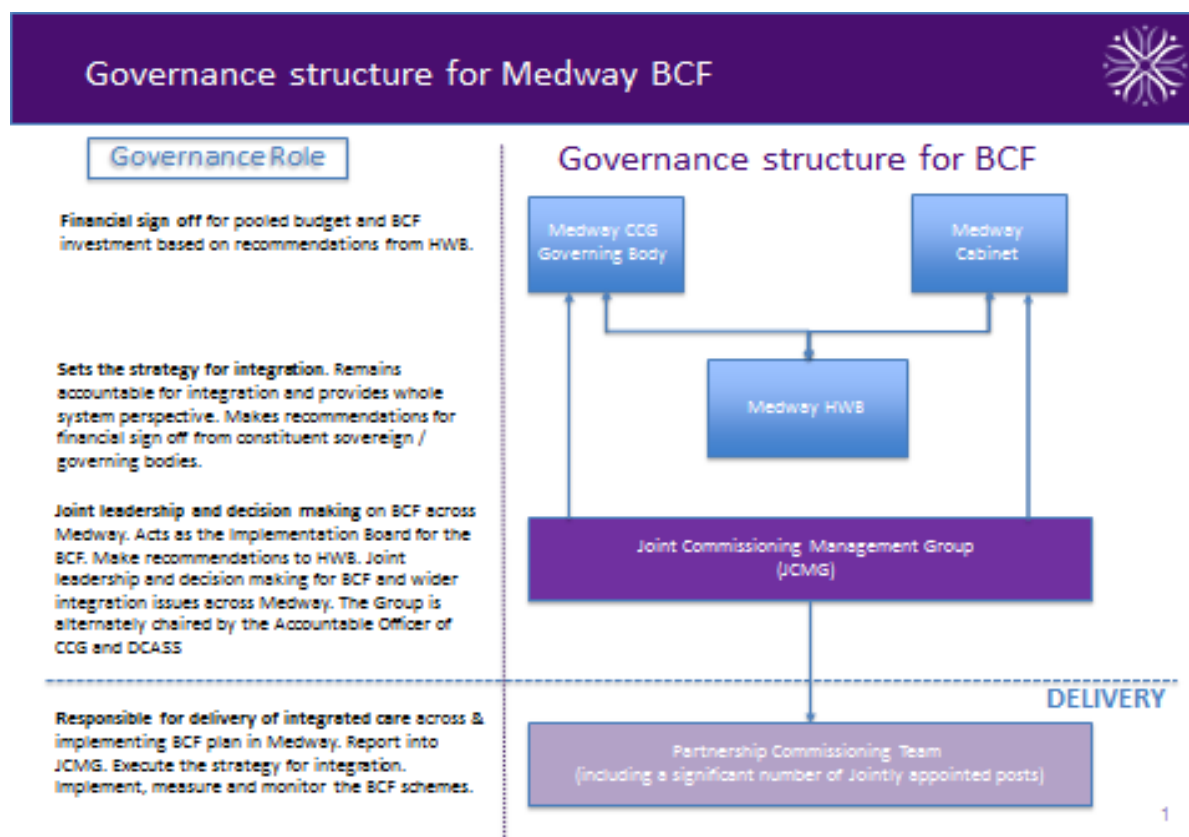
Governance structure for Medway BCF

Governance Role

Financial sign off for pooled budget and BCF investment based on recommendations from HWB.

Sets the strategy for integration. Remains accountable for integration and provides whole system perspective. Makes recommendations for financial sign off from constituent sovereign / governing bodies.

Joint leadership and decision making on BCF across Medway. Acts as the Implementation Board for the BCF. Make recommendations to HWB. Joint leadership and decision making for BCF and wider integration issues across Medway. The Group is alternately chaired by the Accountable Officer of CCG and DCASS

Responsible for delivery of integrated care across & implementing BCF plan in Medway. Report into JCMG. Execute the strategy for integration. Implement, measure and monitor the BCF schemes.

Governance structure for BCF

Medway CCG Governing Body

Medway Cabinet

Medway HWB

Joint Commissioning Management Group (JCMG)

DELIVERY

Partnership Commissioning Team (including a significant number of Jointly appointed posts)

1